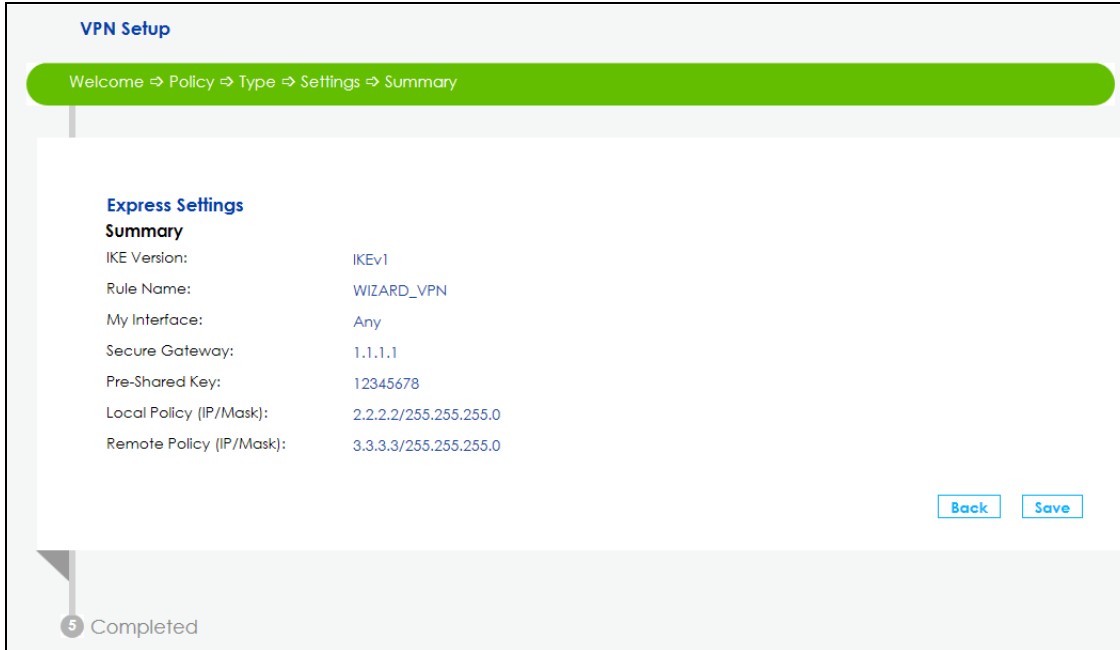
VPN Setup

Welcome ⇨ Policy ⇨ Type ⇨ Settings ⇨ Summary

Express Settings

Summary

| | |
|---|---|
| IKE Version: | IKEv1 |
| Rule Name: | WIZARD_VPN |
| My Interface: | Any |
| Secure Gateway: | 1.1.1.1 |
| Pre-Shared Key: | 12345678 |
| Local Policy (IP/Mask): | 2.2.2.2/255.255.255.0 |
| Remote Policy (IP/Mask): | 3.3.3.3/255.255.255.0 |

Back Save

5 Completed